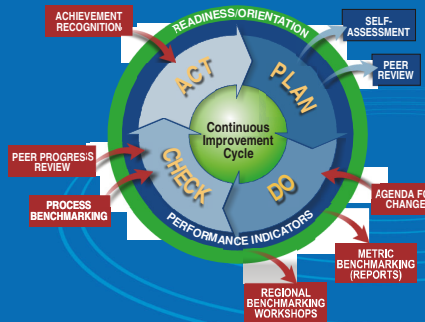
ACHIEVEMENT RECOGNITION

READINESS/ORIENTATION

SELF-ASSESSMENT

PEER REVIEW

ACT

PLAN

Continuous Improvement Cycle

CHECK

DO

PEER PROGRESS REVIEW

PROCESS BENCHMARKING

AGENDA FO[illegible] CHANGE

PERFORMANCE INDICATORS

METRIC BENCHMARKING (REPORTS)

REGIONAL BENCHMARKING WORKSHOPS